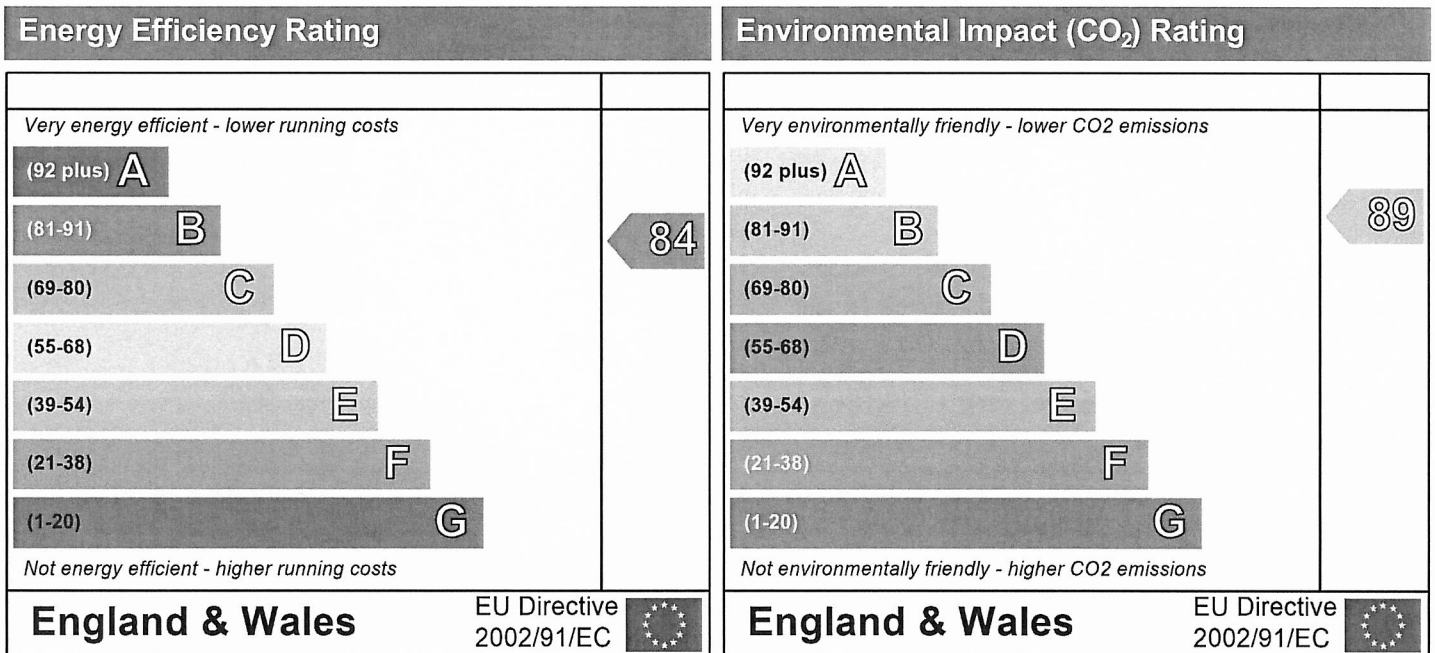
Energy Efficiency Rating

Very energy efficient - lower running costs

(92 plus) A

(81-91) B

(69-80) C

(55-68) D

(39-54) E

(21-38) F

(1-20) G

Not energy efficient - higher running costs

84

England & Wales

EU Directive 2002/91/EC

Environmental Impact ($CO_2$) Rating

Very environmentally friendly - lower CO2 emissions

(92 plus) A

(81-91) B

(69-80) C

(55-68) D

(39-54) E

(21-38) F

(1-20) G

Not environmentally friendly - higher CO2 emissions

89

England & Wales

EU Directive 2002/91/EC